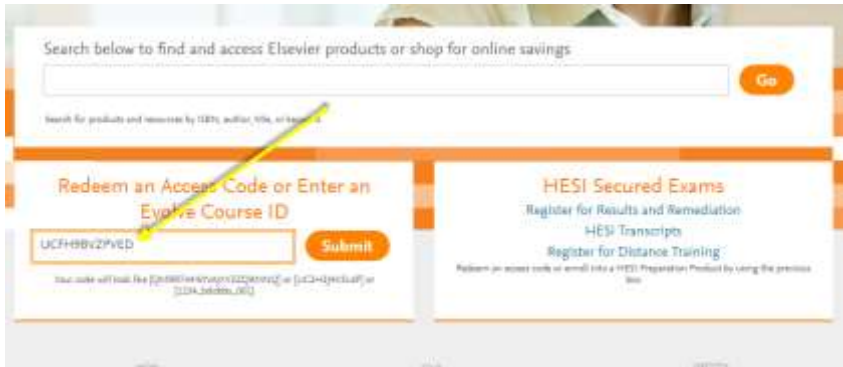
Search below to find and access Elsevier products or shop for online savings

Go

Search for products and resources by ISBN, author, title, or keyword

Redeem an Access Code or Enter an Evolve Course ID

UCFH9BVZPVED

Submit

Your code will look like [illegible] or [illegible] or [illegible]

HESI Secured Exams

Register for Results and Remediation

HESI Transcripts

Register for Distance Training

Redeem an access code or enroll into a HESI Preparation Product by using the previous box.